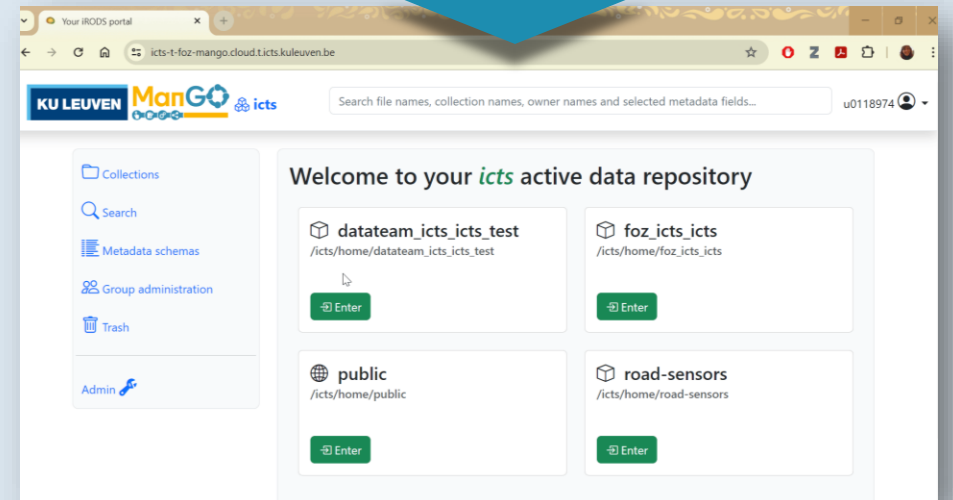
Your iRODS portal

icts-t-foz-mango.cloud.t.icts.kuleuven.be

KU LEUVEN ManGO icts

Search file names, collection names, owner names and selected metadata fields...

u0118974

Collections

Search

Metadata schemas

Group administration

Trash

Admin

Welcome to your icts active data repository

dataτeam_icts_icts_test
/icts/home/datateam_icts_icts_test

Enter

foz_icts_icts
/icts/home/foz_icts_icts

Enter

public
/icts/home/public

Enter

road-sensors
/icts/home/road-sensors

Enter